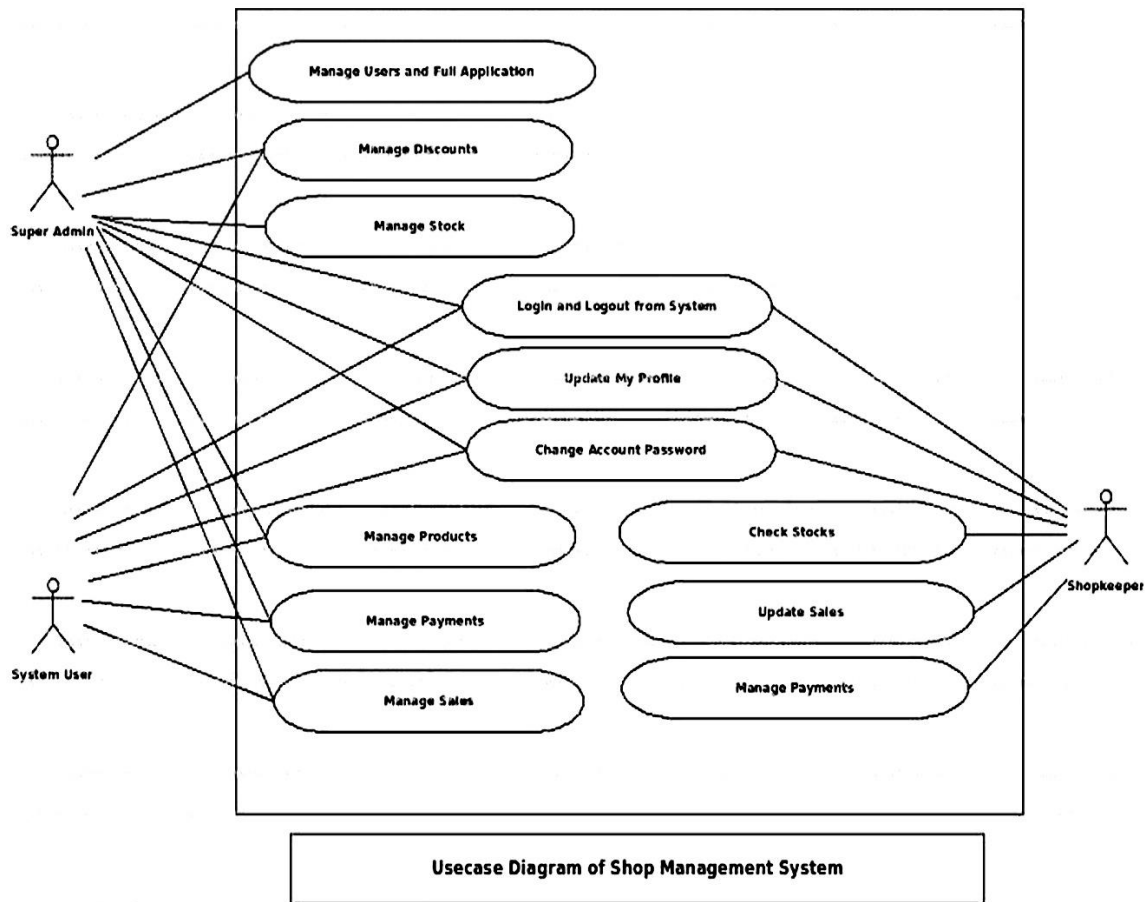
Super Admin

Manage Users and Full Application

Manage Discounts

Manage Stock

Login and Logout from System

Update My Profile

Change Account Password

Manage Products

Check Stocks

Shopkeeper

Update Sales

Manage Payments

Manage Payments

System User

Manage Sales

Usecase Diagram of Shop Management System